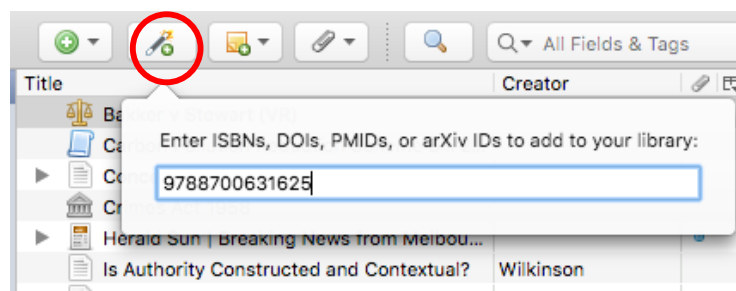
All Fields & Tags

Title | Creator

Bakker v Stewart (VR)

Carbo

Conc

Crimes Act 1958

Enter ISBNs, DOIs, PMIDs, or arXiv IDs to add to your library:

9788700631625

Herald Sun | Breaking News from Melbou...

Is Authority Constructed and Contextual? | Wilkinson